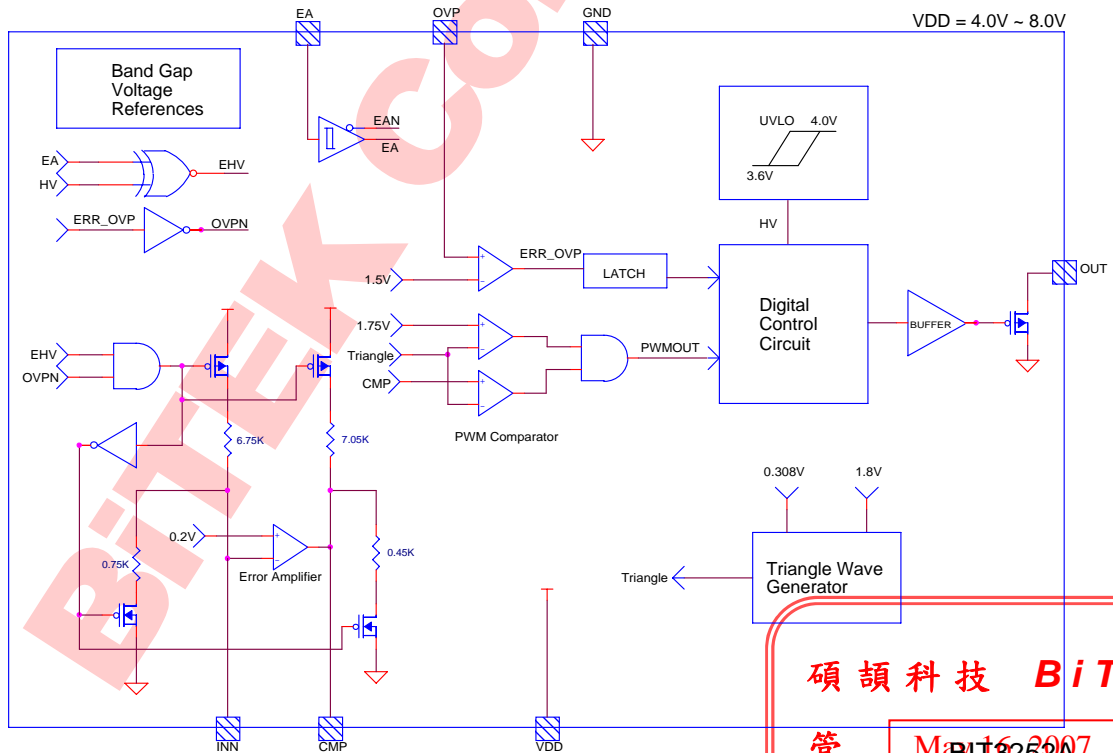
EA OVP GND VDD = 4.0V ~ 8.0V

Band Gap Voltage References

EAN
EA

EA
HV
EHV

ERR_OVP
OVPN

UVLO 4.0V
3.6V

HV

1.5V
ERR_OVP
LATCH

Digital Control Circuit

BUFFER

OUT

1.75V
Triangle
CMP
PWMOUT

EHV
OVPN

PWM Comparator

6.75K
7.05K

0.308V 1.8V

0.2V
Error Amplifier
0.75K
0.45K

Triangle
Triangle Wave Generator

碩 頡 科 技 BiT

INN CMP VDD

管 Ma 16 2007 BIT3252N

BiTEK CO